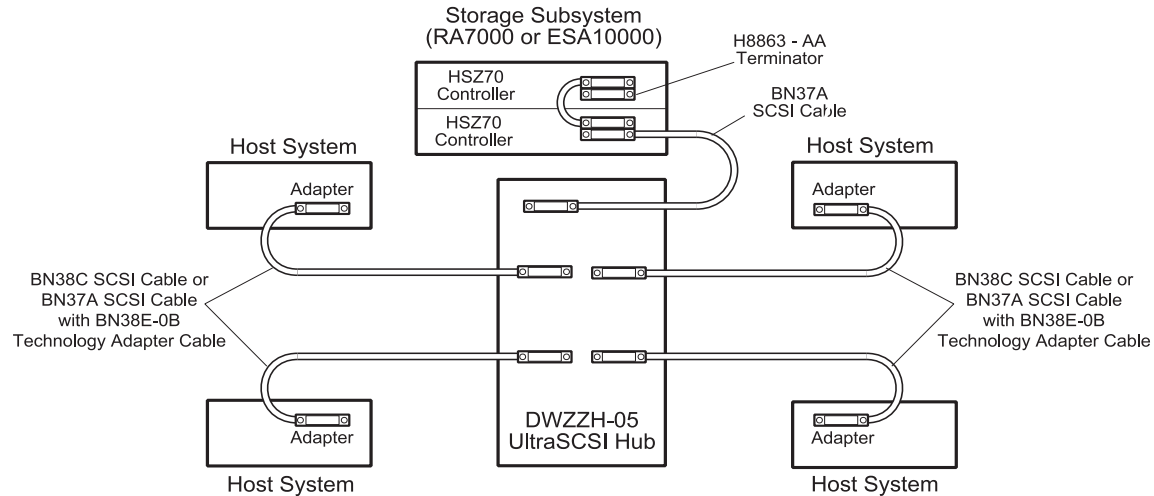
Storage Subsystem
(RA7000 or ESA10000)

H8863 - AA
Terminator

HSZ70
Controller

HSZ70
Controller

BN37A
SCSI Cable

Host System

Adapter

Host System

Adapter

BN38C SCSI Cable or
BN37A SCSI Cable
with BN38E-0B
Technology Adapter Cable

BN38C SCSI Cable or
BN37A SCSI Cable
with BN38E-0B
Technology Adapter Cable

Adapter

DWZZH-05
UltraSCSI Hub

Adapter

Host System

Host System